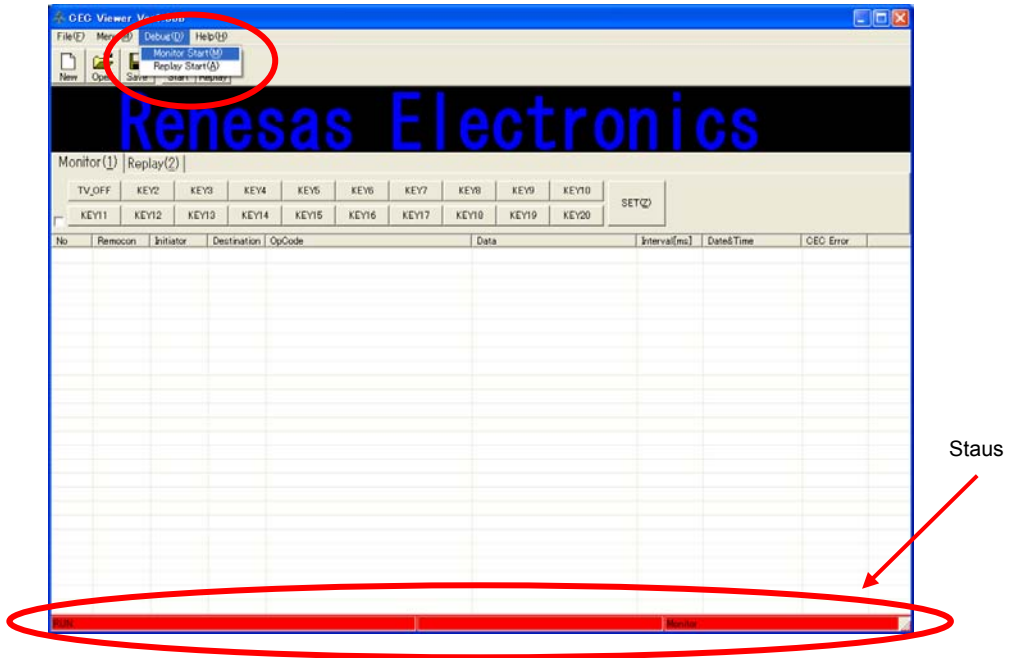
CEC Viewer V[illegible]

File(F) Men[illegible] Debug(D) Help(H)

Monitor Start(M)
Replay Start(A)

New Ope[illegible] Save Start Replay

Renesas Electronics

Monitor(1) Replay(2)

TV_OFF KEY2 KEY3 KEY4 KEY5 KEY6 KEY7 KEY8 KEY9 KEY10
KEY11 KEY12 KEY13 KEY14 KEY15 KEY16 KEY17 KEY18 KEY19 KEY20
SET(Z)

| No | Remocon | Initiator | Destination | OpCode | Data | Interval[ms] | Date&Time | CEC Error |
|---|---|---|---|---|---|---|---|---|

Staus

RUN Monitor